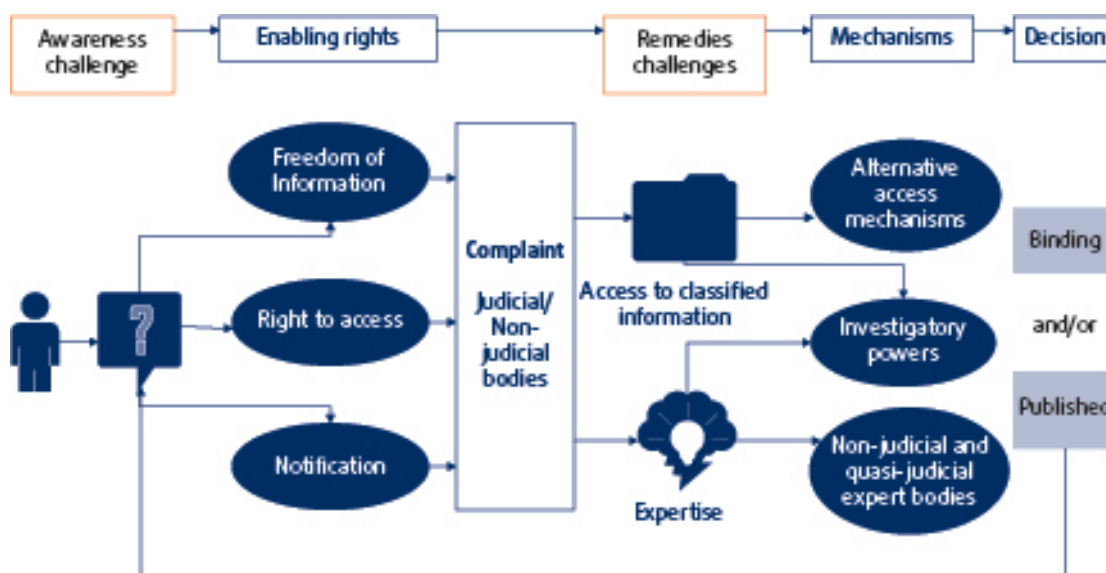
Awareness challenge

Enabling rights

Remedies challenges

Mechanisms

Decision

Freedom of Information

Right to access

Notification

?

Complaint

Judicial/ Non-judicial bodies

Access to classified information

Alternative access mechanisms

Investigatory powers

Expertise

Non-judicial and quasi-judicial expert bodies

Binding

and/or

Publishec